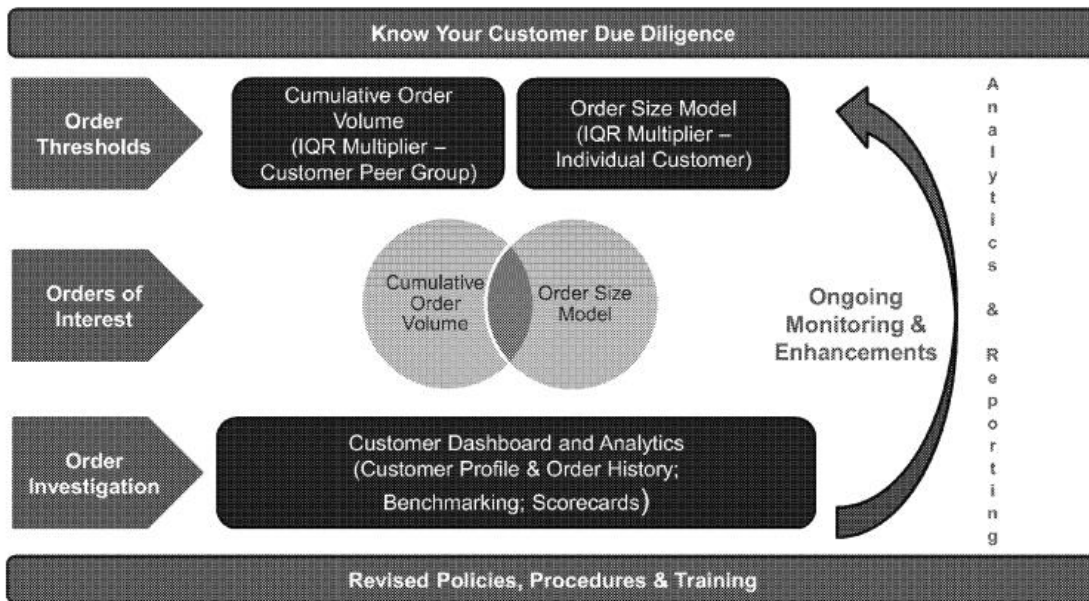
Know Your Customer Due Diligence

Order Thresholds

Cumulative Order Volume (IQR Multiplier – Customer Peer Group)

Order Size Model (IQR Multiplier – Individual Customer)

Orders of Interest

Cumulative Order Volume

Order Size Model

Ongoing Monitoring & Enhancements

Order Investigation

Customer Dashboard and Analytics (Customer Profile & Order History; Benchmarking; Scorecards)

Analytics & Reporting

Revised Policies, Procedures & Training